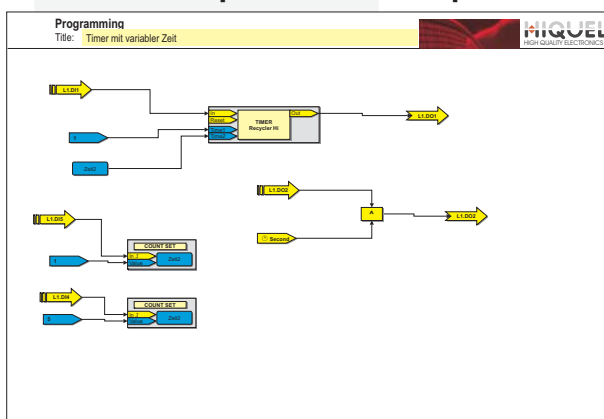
Programming
Title: Timer mit variabler Zeit

HIQUEL
HIGH QUALITY ELECTRONICS

L1.DI1
In
Reset
Time H
Time L
Out
TIMER
Recycler Hi
L1.DO1
0
Zeit2

L1.DO2
&
L1.DO2
Second

L1.DI5
COUNT SET
In
Value
Zeit2
1

L1.DI4
COUNT SET
In
Value
Zeit2
5